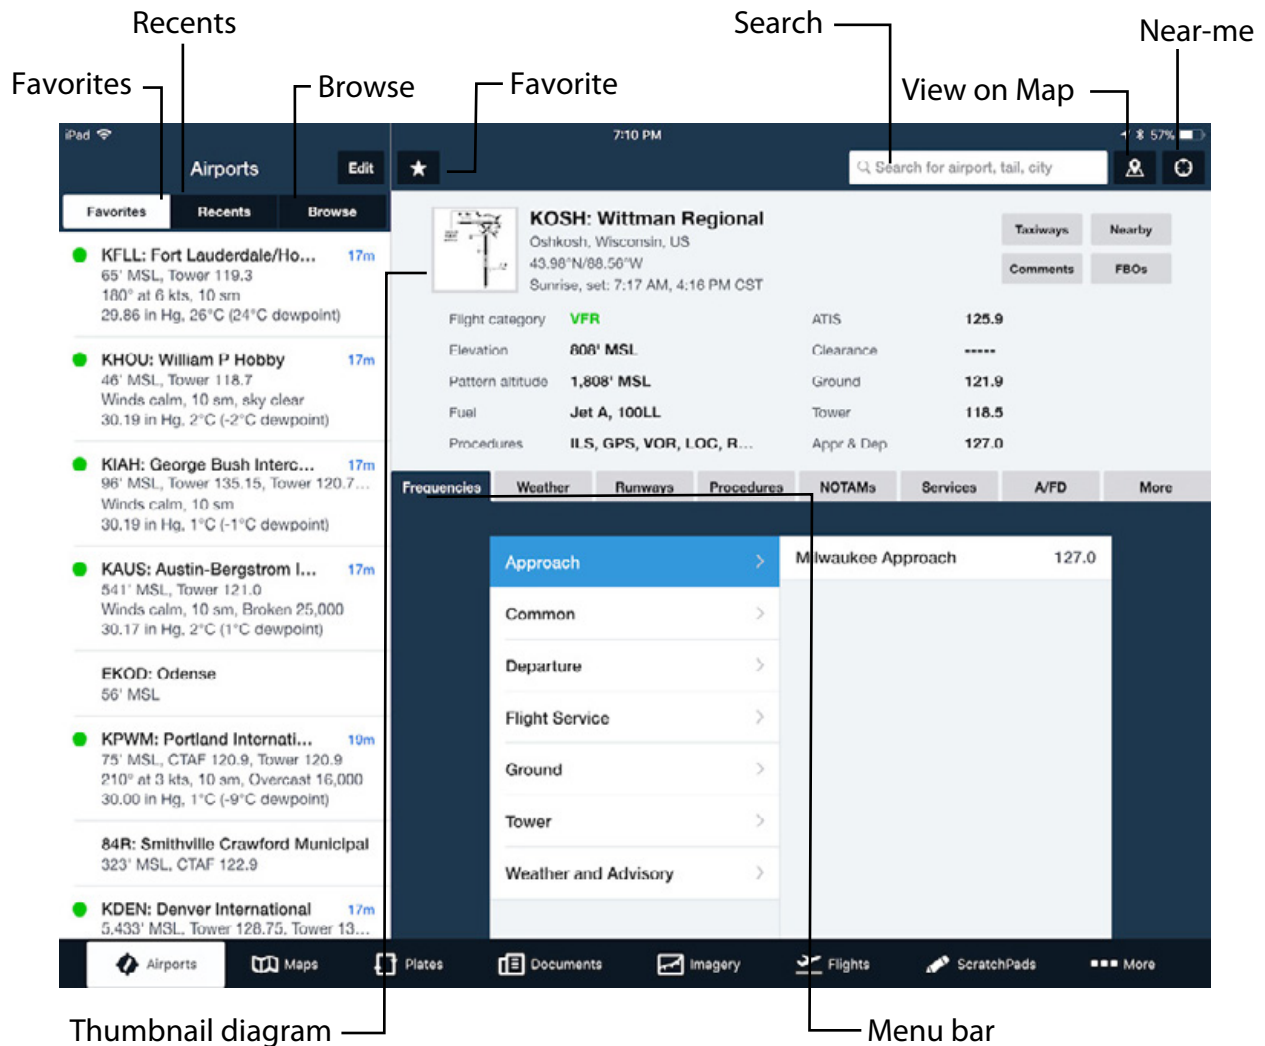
Recents

Favorites

Browse

Favorite

Search

View on Map

Near-me

iPad

7:10 PM

57%

Airports

Edit

Favorites

Recents

Browse

Search for airport, tail, city

KFLL: Fort Lauderdale/Ho... 17m
65' MSL, Tower 119.3
180° at 6 kts, 10 sm
29.86 in Hg, 26°C (24°C dewpoint)

KHOU: William P Hobby 17m
46' MSL, Tower 118.7
Winds calm, 10 sm, sky clear
30.19 in Hg, 2°C (-2°C dewpoint)

KIAH: George Bush Interc... 17m
96' MSL, Tower 135.15, Tower 120.7...
Winds calm, 10 sm
30.19 in Hg, 1°C (-1°C dewpoint)

KAUS: Austin-Bergstrom I... 17m
541' MSL, Tower 121.0
Winds calm, 10 sm, Broken 25,000
30.17 in Hg, 2°C (1°C dewpoint)

EKOD: Odense
56' MSL

KPWM: Portland Internati... 19m
75' MSL, CTAF 120.9, Tower 120.9
210° at 3 kts, 10 sm, Overcast 16,000
30.00 in Hg, 1°C (-9°C dewpoint)

84R: Smithville Crawford Municipal
323' MSL, CTAF 122.9

KDEN: Denver International 17m
5,433' MSL, Tower 128.75, Tower 13...

KOSH: Wittman Regional
Oshkosh, Wisconsin, US
43.98°N/88.56°W
Sunrise, set: 7:17 AM, 4:16 PM CST

Taxiways
Nearby
Comments
FBOs

| Flight category | VFR | ATIS | 125.9 |
|---|---|---|---|
| Elevation | 808' MSL | Clearance | ----- |
| Pattern altitude | 1,808' MSL | Ground | 121.9 |
| Fuel | Jet A, 100LL | Tower | 118.5 |
| Procedures | ILS, GPS, VOR, LOC, R... | Appr & Dep | 127.0 |

Frequencies
Weather
Runways
Procedures
NOTAMs
Services
A/FD
More

Approach
Common
Departure
Flight Service
Ground
Tower
Weather and Advisory

Milwaukee Approach 127.0

Airports
Maps
Plates
Documents
Imagery
Flights
ScratchPads
More

Thumbnail diagram

Menu bar